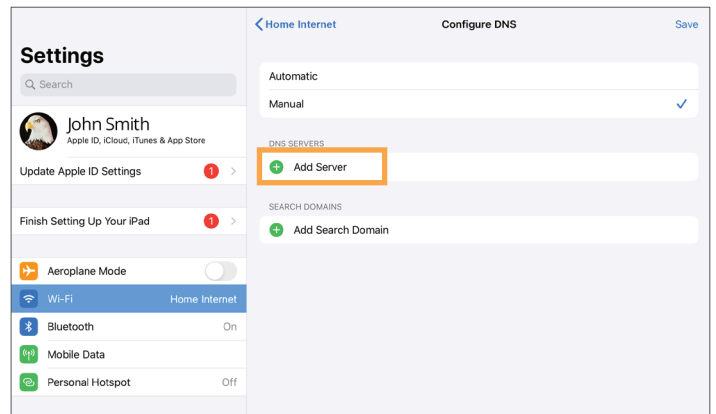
Settings

Search

John Smith
Apple ID, iCloud, iTunes & App Store

Update Apple ID Settings 1

Finish Setting Up Your iPad 1

Aeroplane Mode

Wi-Fi Home Internet

Bluetooth On

Mobile Data

Personal Hotspot Off

Home Internet Configure DNS Save

Automatic

Manual

DNS SERVERS

Add Server

SEARCH DOMAINS

Add Search Domain